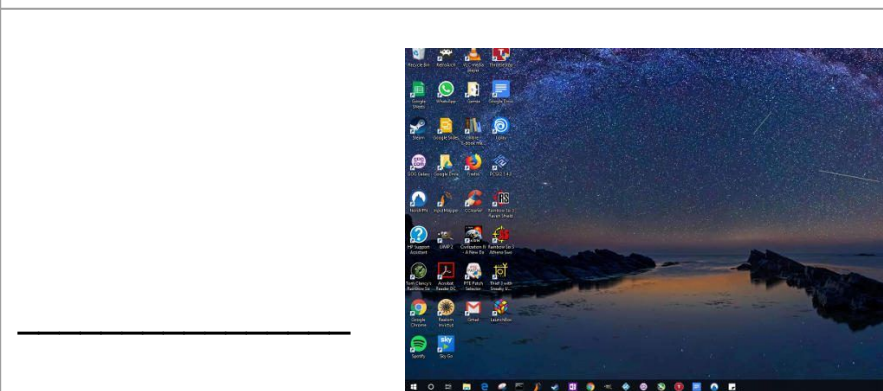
Recycle Bin
VLC media player
Google Sheets
WhatsApp
Games
Google Docs
Steam
Google Slides
Uplay
Google Drive
Firefox
Nord VPN
CCleaner
HP Support Assistant
Civilization VI
Tom Clancy's Rainbow Six
Acrobat Reader DC
Google Chrome
Gmail
Spotify
Sky Go